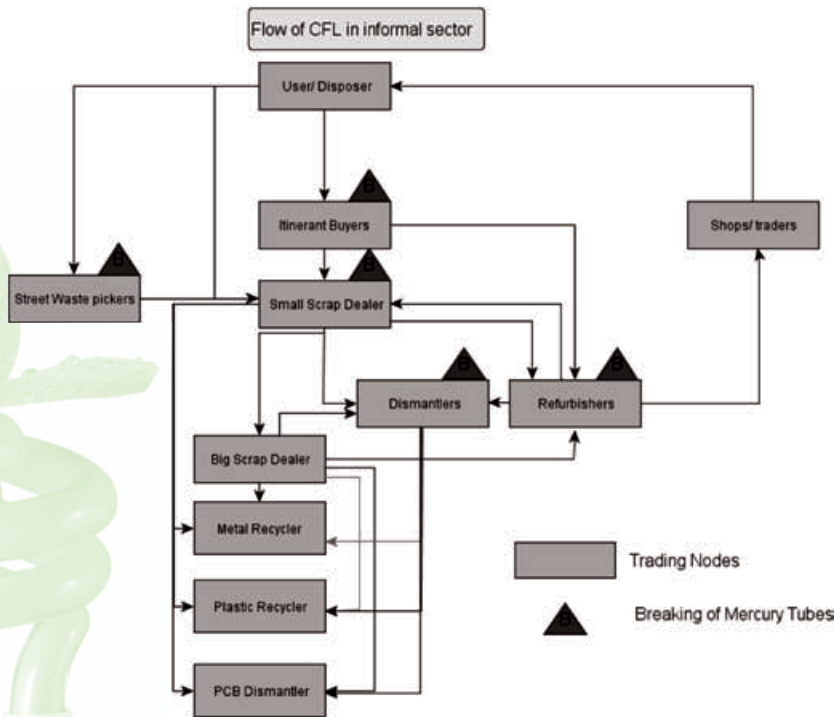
Flow of CFL in informal sector

User/ Disposer

Itinerant Buyers

Shops/ traders

Street Waste pickers

Small Scrap Dealer

Dismantlers

Refurbishers

Big Scrap Dealer

Metal Recycler

Plastic Recycler

PCB Dismantler

Trading Nodes

Breaking of Mercury Tubes